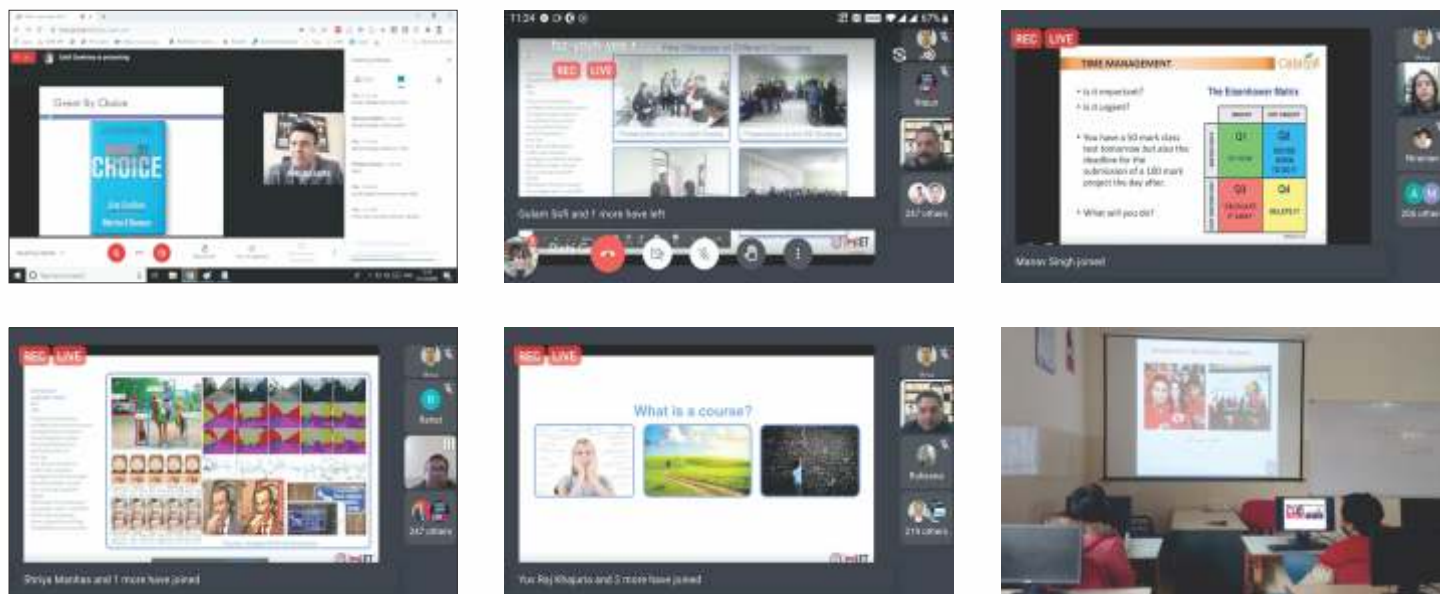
Great By Choice

CHOICE

11:24

REC LIVE

Gulam Sofi and 1 more have left

247 others

REC LIVE

TIME MANAGEMENT

• Is it important?
• Is it urgent?

The Eisenhower Matrix

• You have a 50 mark class test tomorrow but also the deadline for the submission of a 100 mark project the day after.

• What will you do?

Q1
Q2
Q3
Q4

Manav Singh joined

206 others

REC LIVE

Shriya Manhas and 1 more have joined

247 others

REC LIVE

What is a course?

Yuv Raj Khajuria and 3 more have joined

219 others